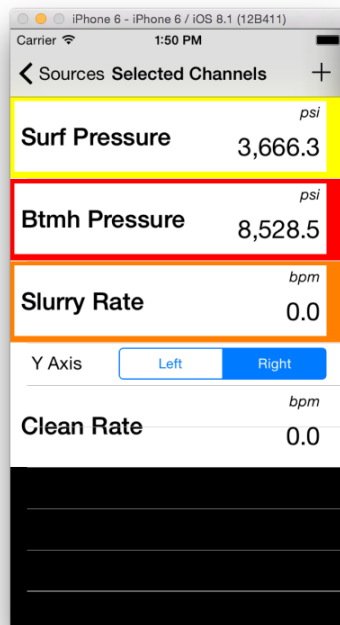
iPhone 6 - iPhone 6 / iOS 8.1 (12B411)

Carrier

1:50 PM

Sources Selected Channels

+

psi

Surf Pressure

3,666.3

psi

Btmh Pressure

8,528.5

bpm

Slurry Rate

0.0

Y Axis

Left

Right

bpm

Clean Rate

0.0